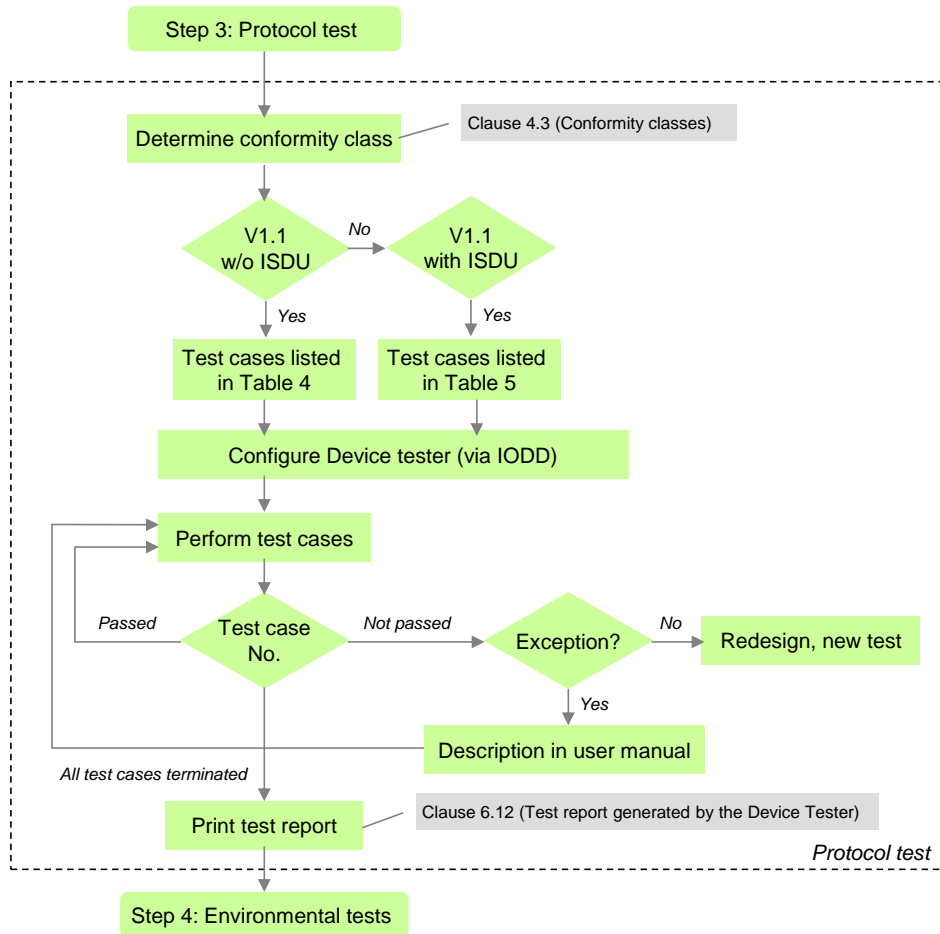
Step 3: Protocol test

Determine conformity class

Clause 4.3 (Conformity classes)

V1.1 w/o ISDU

No

V1.1 with ISDU

Yes

Yes

Test cases listed in Table 4

Test cases listed in Table 5

Configure Device tester (via IODD)

Perform test cases

Passed

Test case No.

Not passed

Exception?

No

Redesign, new test

Yes

Description in user manual

All test cases terminated

Print test report

Clause 6.12 (Test report generated by the Device Tester)

Protocol test

Step 4: Environmental tests